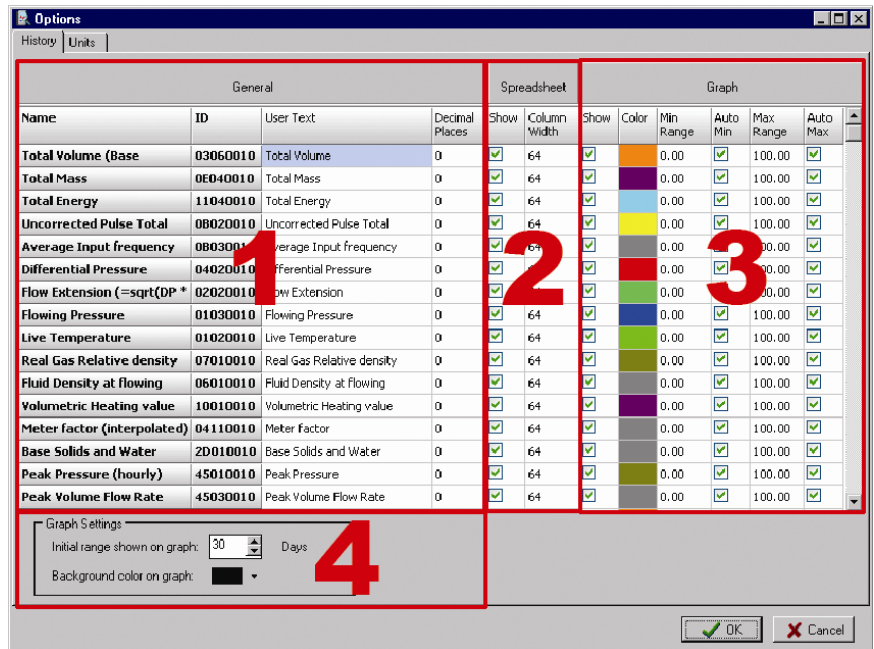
Options

History | Units

General

Spreadsheet

Graph

| Name | ID | User Text | Decimal Places | Show | Column Width | Show | Color | Min Range | Auto Min | Max Range | Auto Max |
|---|---|---|---|---|---|---|---|---|---|---|---|
| Total Volume (Base | 03060010 | Total Volume | 0 | ✓ | 64 | ✓ | | 0.00 | ✓ | 100.00 | ✓ |
| Total Mass | 0E040010 | Total Mass | 0 | ✓ | 64 | ✓ | | 0.00 | ✓ | 100.00 | ✓ |
| Total Energy | 11040010 | Total Energy | 0 | ✓ | 64 | ✓ | | 0.00 | ✓ | 100.00 | ✓ |
| Uncorrected Pulse Total | 0B020010 | Uncorrected Pulse Total | 0 | ✓ | 64 | ✓ | | 0.00 | ✓ | 100.00 | ✓ |
| Average Input frequency | 0B0300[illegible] | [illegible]verage Input frequency | 0 | ✓ | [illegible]4 | ✓ | | 0.00 | ✓ | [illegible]00 | ✓ |
| Differential Pressure | 04020010 | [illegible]fferential Pressure | 0 | ✓ | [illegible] | ✓ | | 0.00 | ✓ | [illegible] | ✓ |
| Flow Extension (=sqrt(DP * | 02020010 | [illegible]ow Extension | 0 | ✓ | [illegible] | ✓ | | 0.00 | ✓ | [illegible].00 | ✓ |
| Flowing Pressure | 01030010 | Flowing Pressure | 0 | ✓ | 64 | ✓ | | 0.00 | ✓ | 100.00 | ✓ |
| Live Temperature | 01020010 | Live Temperature | 0 | ✓ | 64 | ✓ | | 0.00 | ✓ | 100.00 | ✓ |
| Real Gas Relative density | 07010010 | Real Gas Relative density | 0 | ✓ | 64 | ✓ | | 0.00 | ✓ | 100.00 | ✓ |
| Fluid Density at flowing | 06010010 | Fluid Density at Flowing | 0 | ✓ | 64 | ✓ | | 0.00 | ✓ | 100.00 | ✓ |
| Volumetric Heating value | 10010010 | Volumetric Heating value | 0 | ✓ | 64 | ✓ | | 0.00 | ✓ | 100.00 | ✓ |
| Meter factor (interpolated) | 04110010 | Meter factor | 0 | ✓ | 64 | ✓ | | 0.00 | ✓ | 100.00 | ✓ |
| Base Solids and Water | 2D010010 | Base Solids and Water | 0 | ✓ | 64 | ✓ | | 0.00 | ✓ | 100.00 | ✓ |
| Peak Pressure (hourly) | 45010010 | Peak Pressure | 0 | ✓ | 64 | ✓ | | 0.00 | ✓ | 100.00 | ✓ |
| Peak Volume Flow Rate | 45030010 | Peak Volume Flow Rate | 0 | ✓ | 64 | ✓ | | 0.00 | ✓ | 100.00 | ✓ |

1 2 3

Graph Settings
Initial range shown on graph: 30 Days
Background color on graph:

4

OK Cancel